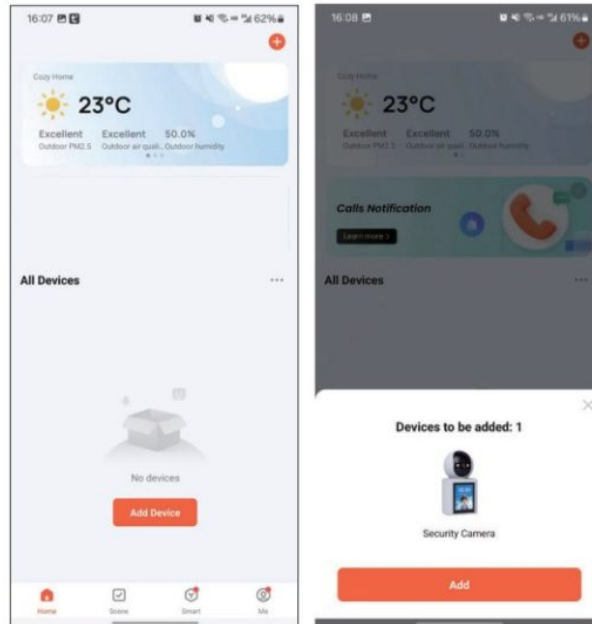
16:07 62%

Cozy Home

23°C

Excellent Outdoor PM2.5

Excellent Outdoor air quali...

50.0% Outdoor humidity

All Devices

...

No devices

Add Device

Home

Scene

Smart

Me

16:08 61%

Cozy Home

23°C

Excellent Outdoor PM2.5

Excellent Outdoor air quali...

50.0% Outdoor humidity

Calls Notification

Learn more >

All Devices

...

Devices to be added: 1

Security Camera

Add